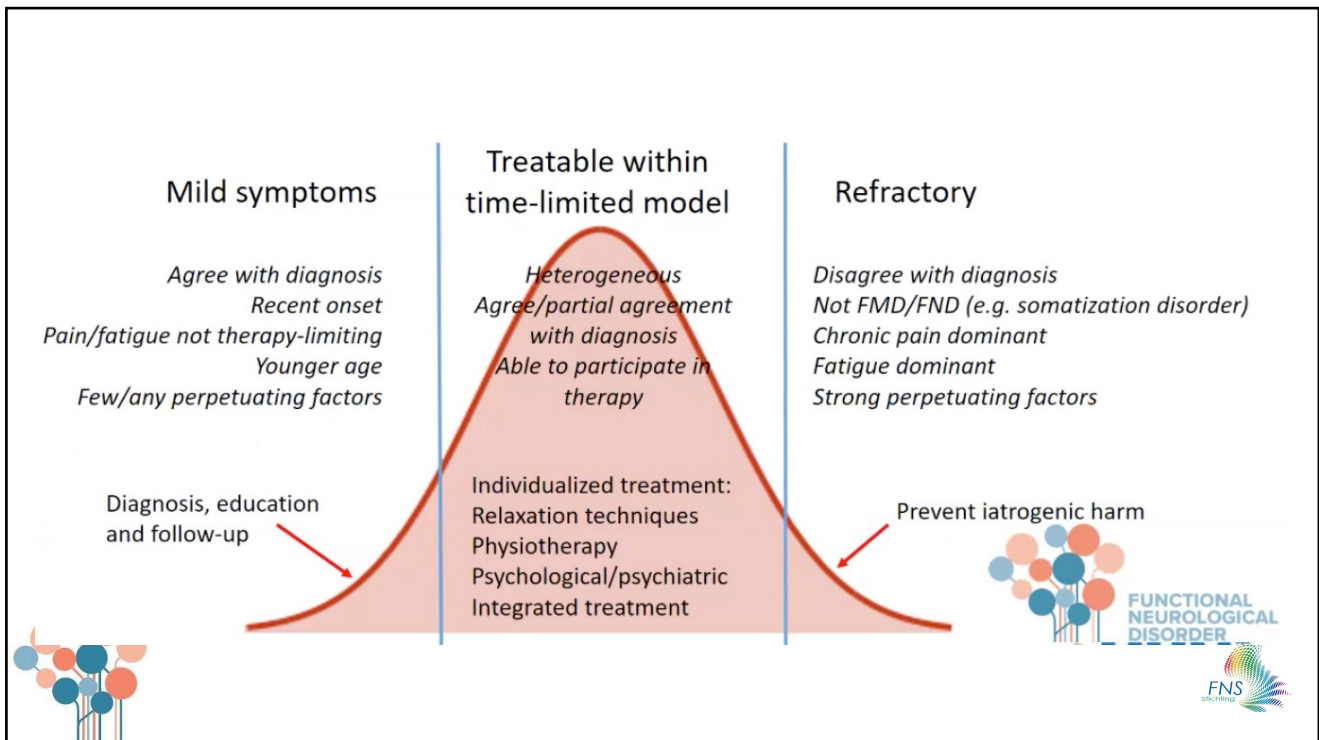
Mild symptoms

Agree with diagnosis
Recent onset
Pain/fatigue not therapy-limiting
Younger age
Few/any perpetuating factors

Diagnosis, education and follow-up

Treatable within time-limited model

Heterogeneous
Agree/partial agreement with diagnosis
Able to participate in therapy

Individualized treatment:
Relaxation techniques
Physiotherapy
Psychological/psychiatric
Integrated treatment

Refractory

Disagree with diagnosis
Not FMD/FND (e.g. somatization disorder)
Chronic pain dominant
Fatigue dominant
Strong perpetuating factors

Prevent iatrogenic harm

FUNCTIONAL NEUROLOGICAL DISORDER

FNS
Stichting